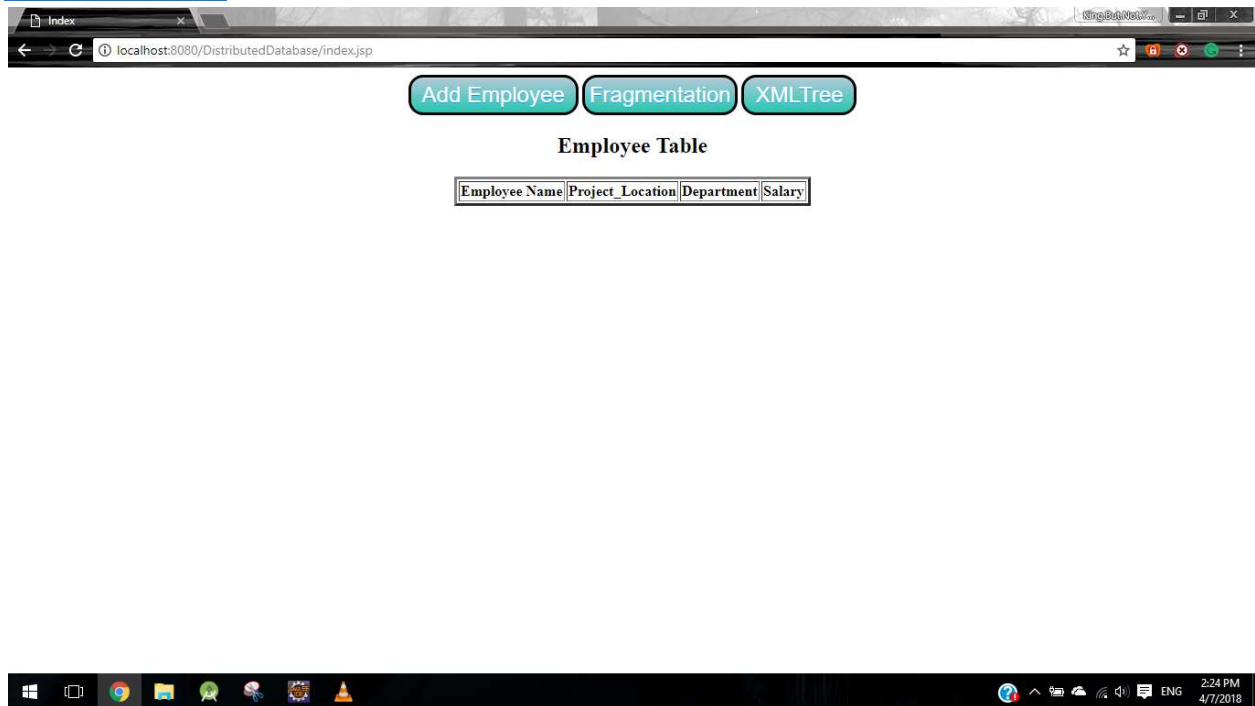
Index

KingBubNotY...

localhost:8080/DistributedDatabase/index.jsp

Add Employee Fragmentation XMLTree

Employee Table

| Employee Name | Project_Location | Department | Salary |
|---|---|---|---|

ENG 2:24 PM 4/7/2018